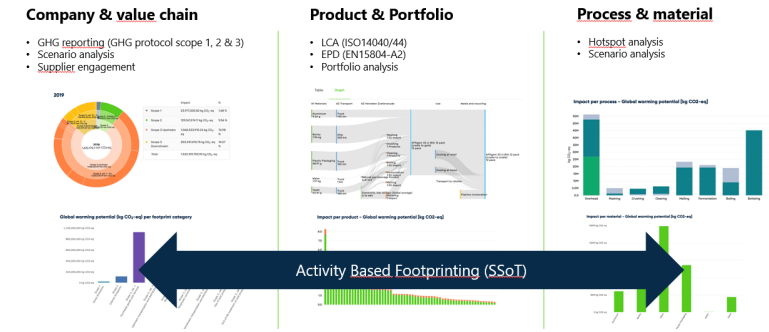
Company & value chain

- GHG reporting (GHG protocol scope 1, 2 & 3)
- Scenario analysis
- Supplier engagement

2019

Scope 1
Scope 2
Scope 3 upstream
Scope 3 downstream
Total

Global warming potential [kg CO₂-eq] per footprint category

Product & Portfolio

- LCA (ISO14040/44)
- EPD (EN15804-A2)
- Portfolio analysis

Table Graph

Impact per product – Global warming potential [kg CO₂-eq]

Process & material

- Hotspot analysis
- Scenario analysis

Impact per process – Global warming potential [kg CO₂-eq]

Overhead Mashing Crushing Cleaning Malting Fermentation Boiling Bottleling

Impact per material – Global warming potential [kg CO₂-eq]

Activity Based Footprinting (SSoT)